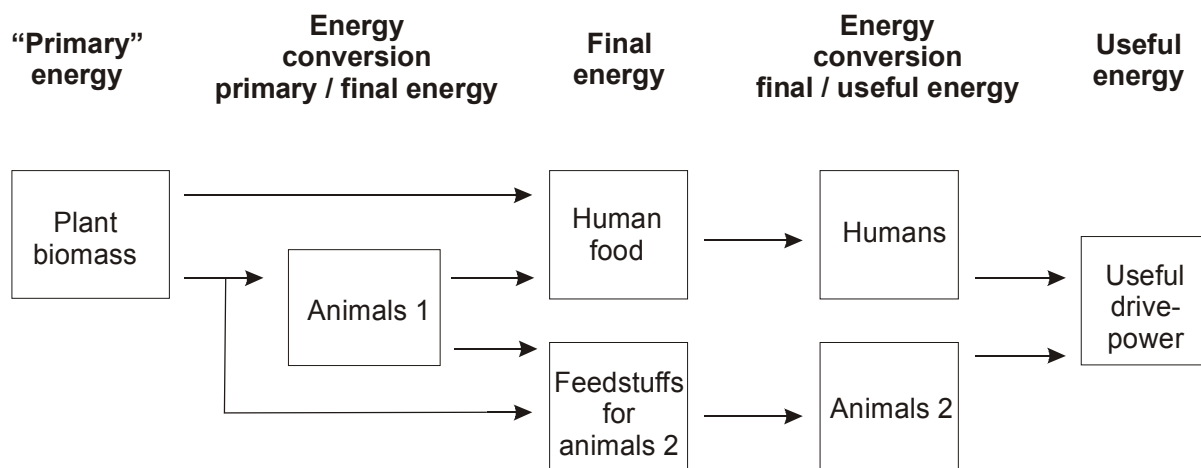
"Primary" energy

Energy conversion primary / final energy

Final energy

Energy conversion final / useful energy

Useful energy

Plant biomass

Animals 1

Human food

Feedstuffs for animals 2

Humans

Animals 2

Useful drive-power